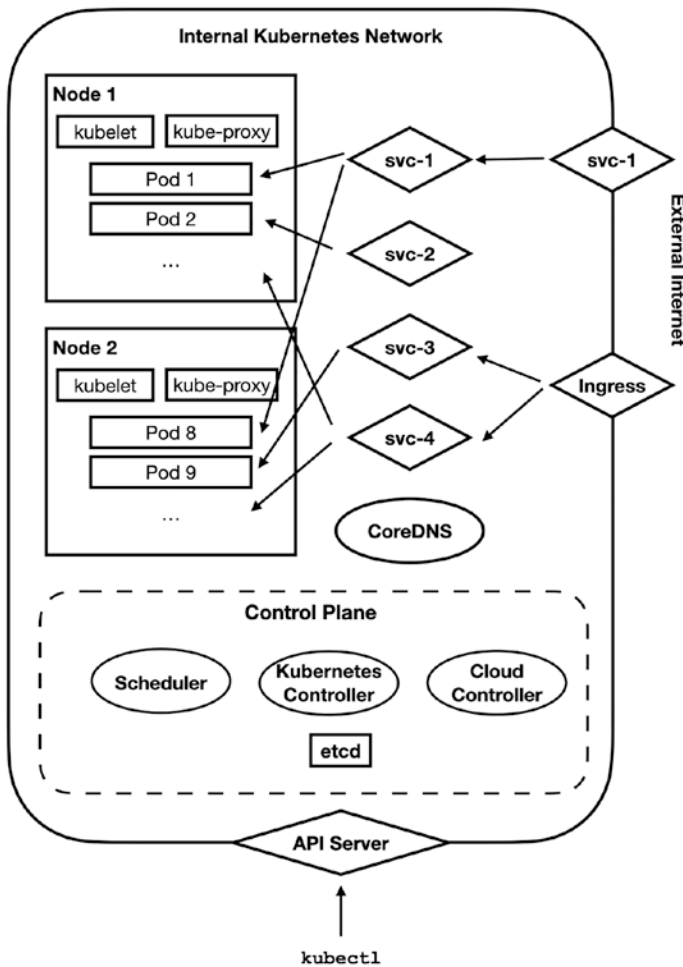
Internal Kubernetes Network

Node 1

kubelet

kube-proxy

Pod 1

Pod 2

...

Node 2

kubelet

kube-proxy

Pod 8

Pod 9

...

svc-1

svc-2

svc-3

svc-4

svc-1

Ingress

External Internet

CoreDNS

Control Plane

Scheduler

Kubernetes Controller

Cloud Controller

etcd

API Server

kubectl